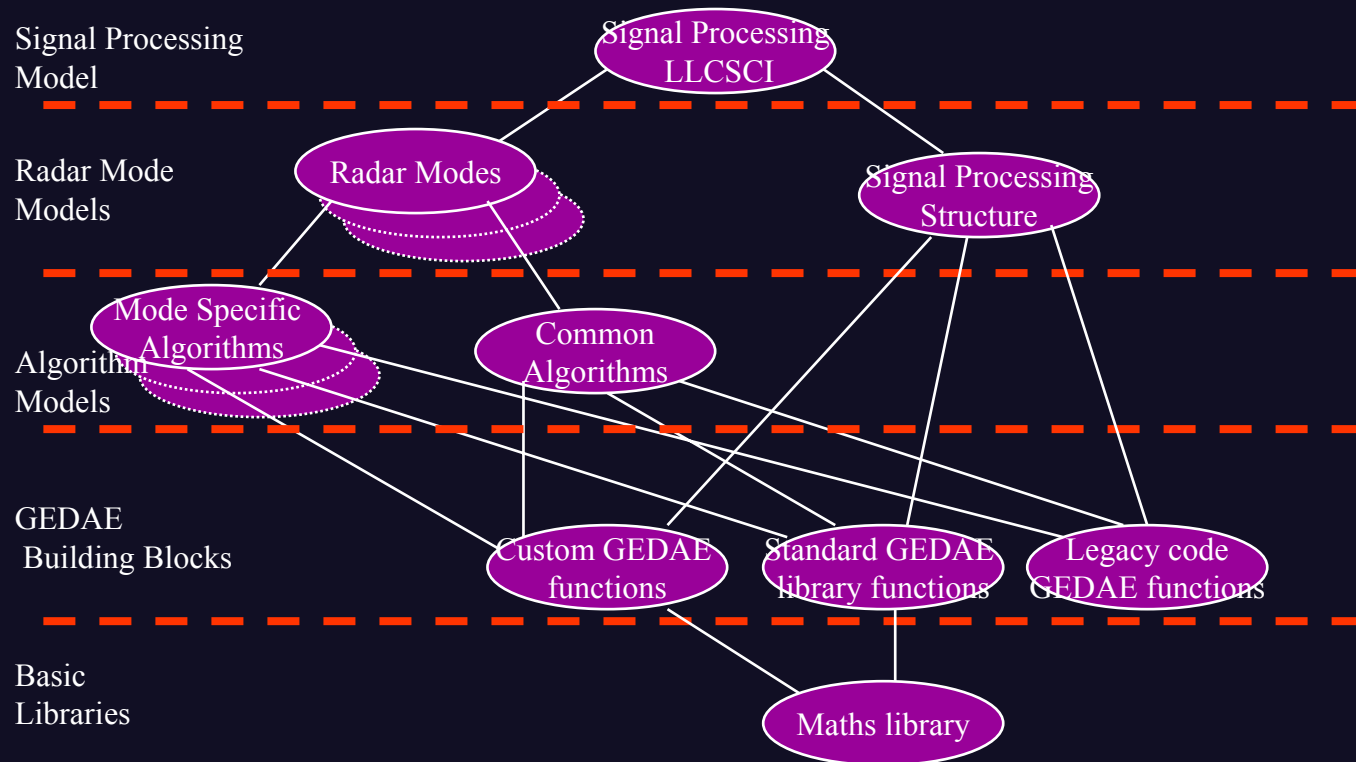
Signal Processing Model

Signal Processing LLCSCI

Radar Mode Models

Radar Modes

Signal Processing Structure

Algorithm Models

Mode Specific Algorithms

Common Algorithms

GEDAE Building Blocks

Custom GEDAE functions

Standard GEDAE library functions

Legacy code GEDAE functions

Basic Libraries

Maths library